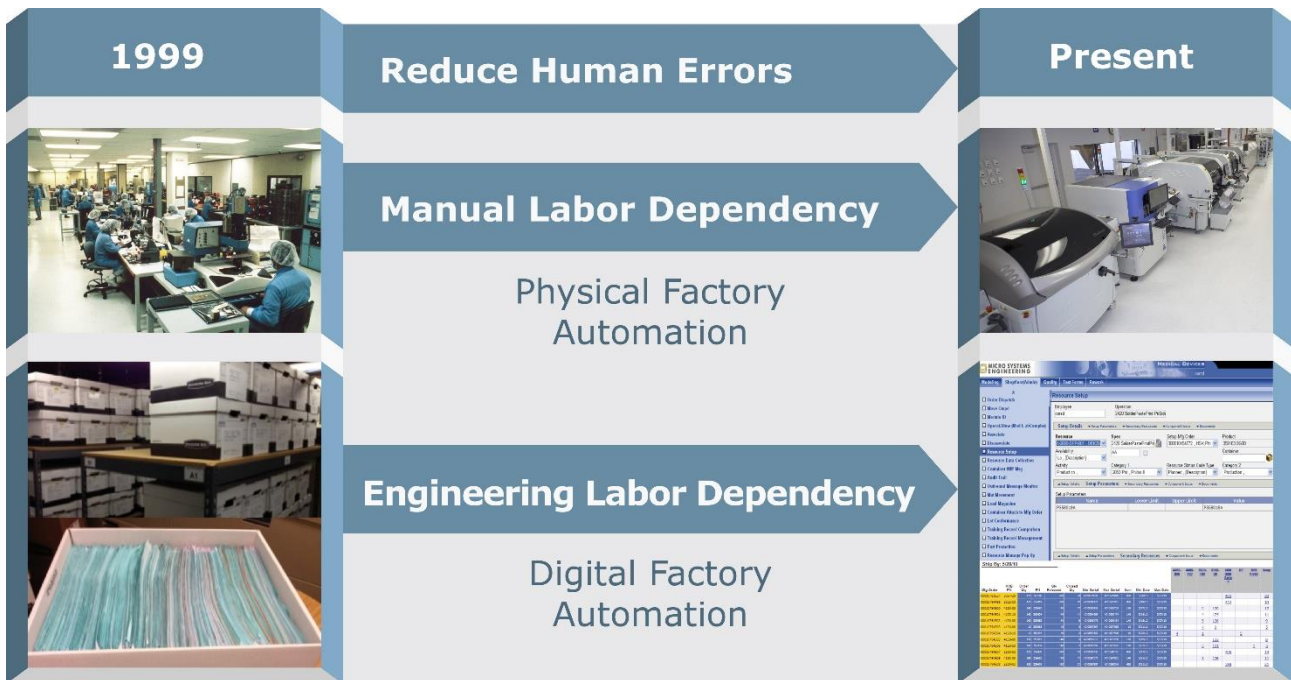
1999

Reduce Human Errors

Present

Manual Labor Dependency

Physical Factory Automation

MICRO SYSTEMS ENGINEERING

Medical Devices

Resource Setup

Engineering Labor Dependency

Digital Factory Automation